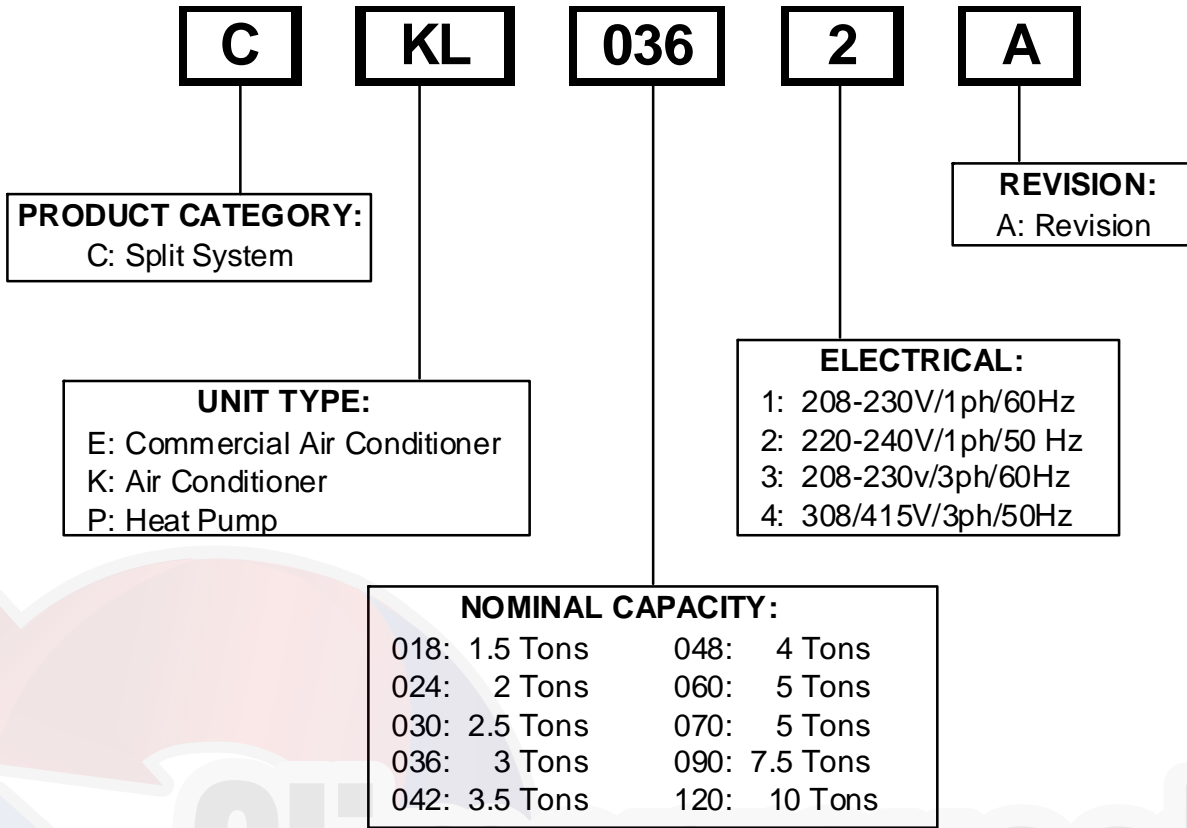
C KL 036 2 A

PRODUCT CATEGORY:
C: Split System

REVISION:
A: Revision

UNIT TYPE:
E: Commercial Air Conditioner
K: Air Conditioner
P: Heat Pump

ELECTRICAL:
1: 208-230V/1ph/60Hz
2: 220-240V/1ph/50 Hz
3: 208-230v/3ph/60Hz
4: 308/415V/3ph/50Hz

NOMINAL CAPACITY:

| | | | |
|---|---|---|---|
| 018: | 1.5 Tons | 048: | 4 Tons |
| 024: | 2 Tons | 060: | 5 Tons |
| 030: | 2.5 Tons | 070: | 5 Tons |
| 036: | 3 Tons | 090: | 7.5 Tons |
| 042: | 3.5 Tons | 120: | 10 Tons |